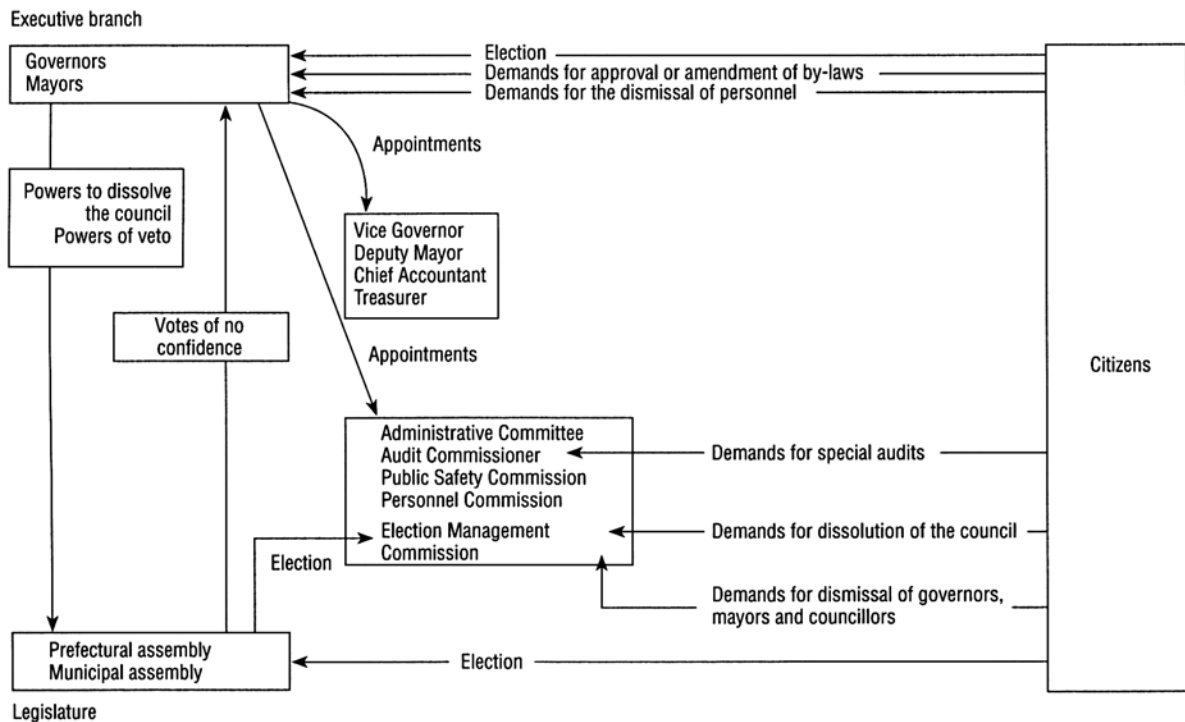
Executive branch

Governors
Mayors

Election
Demands for approval or amendment of by-laws
Demands for the dismissal of personnel

Powers to dissolve the council
Powers of veto

Appointments

Vice Governor
Deputy Mayor
Chief Accountant
Treasurer

Votes of no confidence

Appointments

Citizens

Administrative Committee
Audit Commissioner
Public Safety Commission
Personnel Commission
Election Management Commission

Demands for special audits

Demands for dissolution of the council

Election

Demands for dismissal of governors, mayors and councillors

Prefectural assembly
Municipal assembly

Election

Legislature